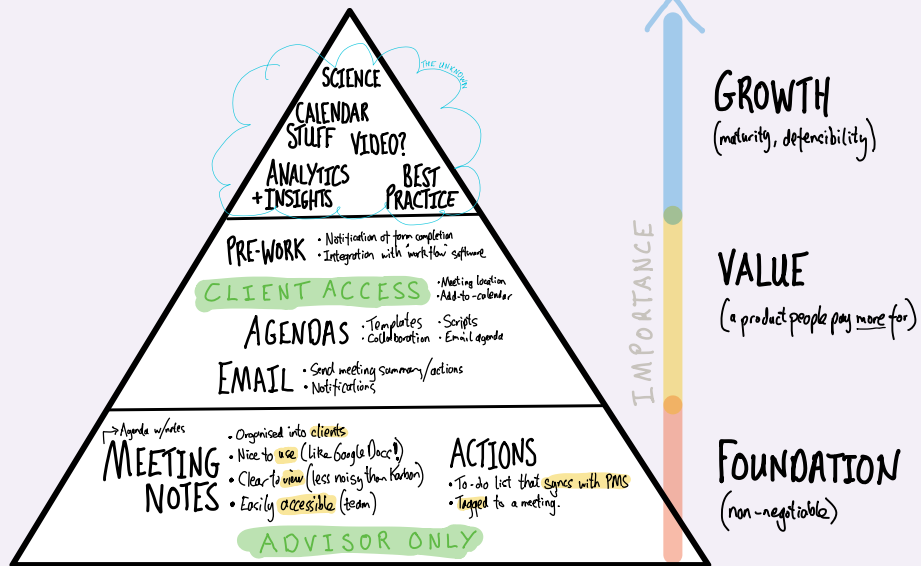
THE UNKNOWN

SCIENCE

CALENDAR STUFF

VIDEO?

ANALYTICS + INSIGHTS

BEST PRACTICE

PRE-WORK
• Notification of form completion
• Integration with 'workflow' software

CLIENT ACCESS
• Meeting location
• Add-to-calendar

AGENDAS
• Templates
• Collaboration
• Scripts
• Email agenda

EMAIL
• Send meeting summary/actions
• Notifications

→ Agenda w/notes

MEETING NOTES
• Organised into clients
• Nice to use (like Google Docs!)
• Clear to view (less noisy than Karbon)
• Easily accessible (team)

ACTIONS
• To-do list that syncs with PMS
• Tagged to a meeting.

ADVISOR ONLY

IMPORTANCE

GROWTH
(maturity, defencibility)

VALUE
(a product people pay more for)

FOUNDATION
(non-negotiable)